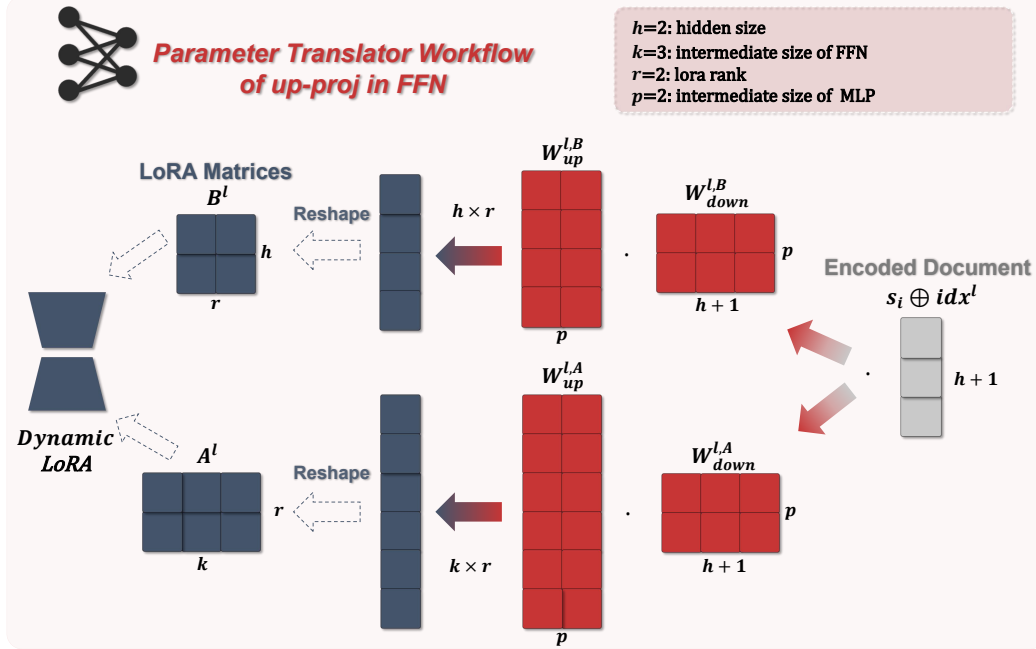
Parameter Translator Workflow of up-proj in FFN

$h$=2: hidden size
$k$=3: intermediate size of FFN
$r$=2: lora rank
$p$=2: intermediate size of MLP

LoRA Matrices

$B^l$

$h$

$r$

Reshape

$h \times r$

$W_{up}^{l,B}$

$p$

$\cdot$

$W_{down}^{l,B}$

$p$

$h+1$

Encoded Document

$s_i \oplus idx^l$

$\cdot$

$h+1$

Dynamic LoRA

$A^l$

$r$

$k$

Reshape

$k \times r$

$W_{up}^{l,A}$

$p$

$\cdot$

$W_{down}^{l,A}$

$p$

$h+1$